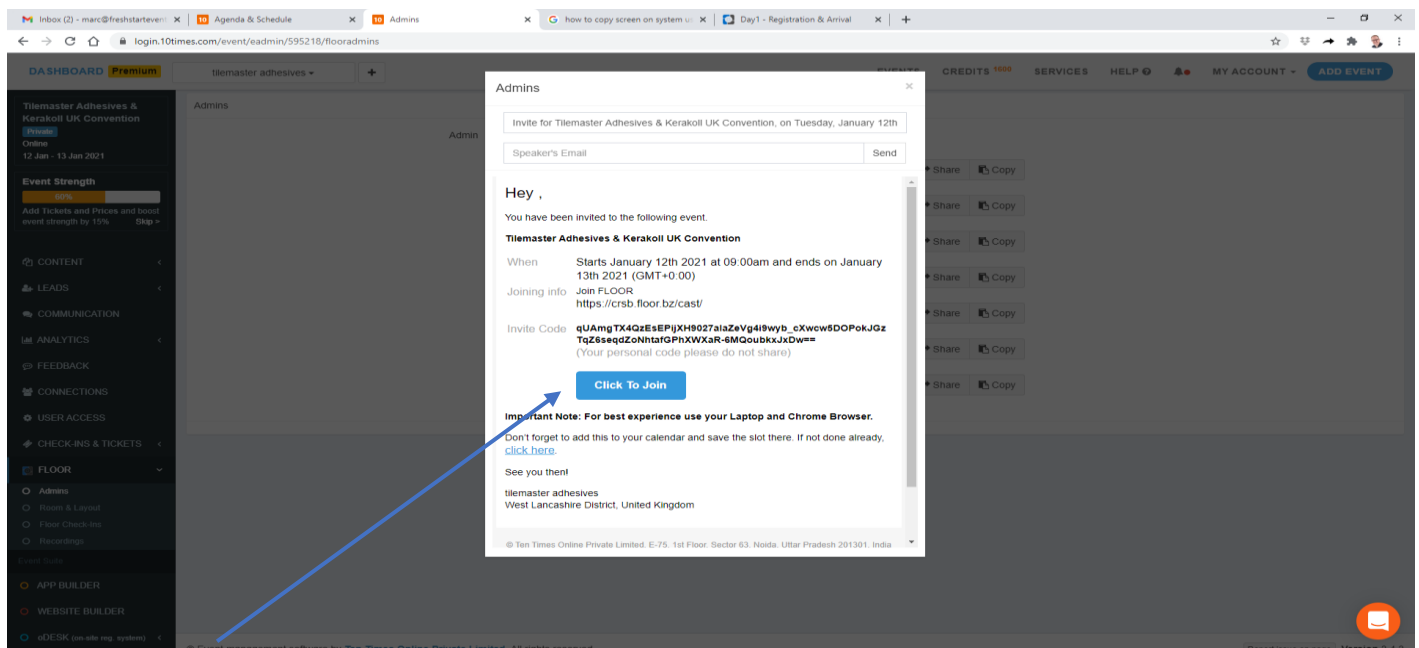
Inbox (2) - marc@freshstartevent ×
Agenda & Schedule ×
Admins ×
how to copy screen on system u ×
Day1 - Registration & Arrival ×
+

login.10times.com/event/eadmin/595218/flooradmins

DASHBOARD Premium
tilemaster adhesives
+
EVENTS CREDITS 1000 SERVICES HELP MY ACCOUNT ADD EVENT

Tilemaster Adhesives & Kerakoll UK Convention
Private
Online
12 Jan - 13 Jan 2021

Event Strength
60%
Add Tickets and Prices and boost event strength by 15% Skip >

CONTENT
LEADS
COMMUNICATION
ANALYTICS
FEEDBACK
CONNECTIONS
USER ACCESS
CHECK-INS & TICKETS
FLOOR
Admins
Room & Layout
Floor Check-ins
Recordings
Event tools
APP BUILDER
WEBSITE BUILDER
oDESK (on-site reg. system)

Admins
Admin

Share Copy
Share Copy
Share Copy
Share Copy
Share Copy
Share Copy
Share Copy

Admins ×

Invite for Tilemaster Adhesives & Kerakoll UK Convention, on Tuesday, January 12th

Speaker's Email Send

Hey ,

You have been invited to the following event.

Tilemaster Adhesives & Kerakoll UK Convention

When Starts January 12th 2021 at 09:00am and ends on January 13th 2021 (GMT+0:00)

Joining info Join FLOOR
https://crsb.floor.bz/cast/

Invite Code qUAmgTX4QzEsEPijXH9027alaZeVg4i9wyb_cXwcw5DOPokJGzTqZ6seqdZoNhtafGPhXWXaR-6MQoubkxJxDw==
(Your personal code please do not share)

Click To Join

Important Note: For best experience use your Laptop and Chrome Browser.

Don't forget to add this to your calendar and save the slot there. If not done already, click here.

See you then!

tilemaster adhesives
West Lancashire District, United Kingdom

© Ten Times Online Private Limited. E-75. 1st Floor. Sector 63. Noida. Uttar Pradesh 201301. India

© Event management software by Ten Times Online Private Limited. All rights reserved.